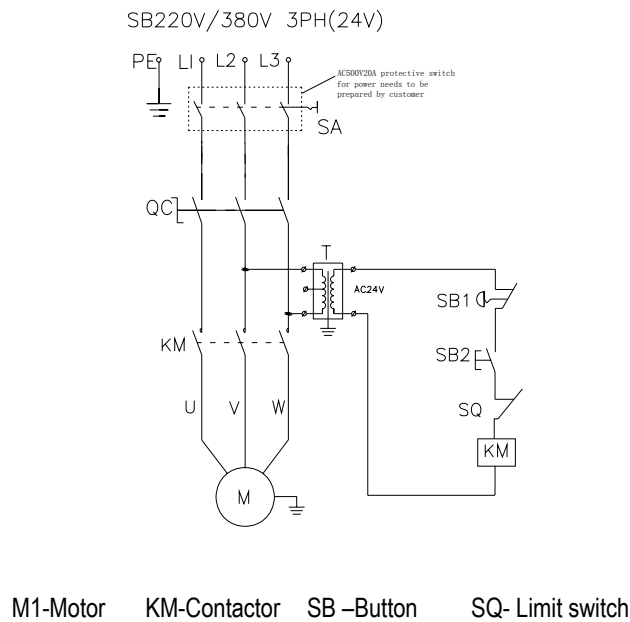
SB220V/380V 3PH(24V)

PE L1 L2 L3

AC500V20A protective switch for power needs to be prepared by customer

SA

QC

T

AC24V

SB1

SB2

KM

SQ

U V W

KM

M

M1-Motor KM-Contactor SB –Button SQ- Limit switch